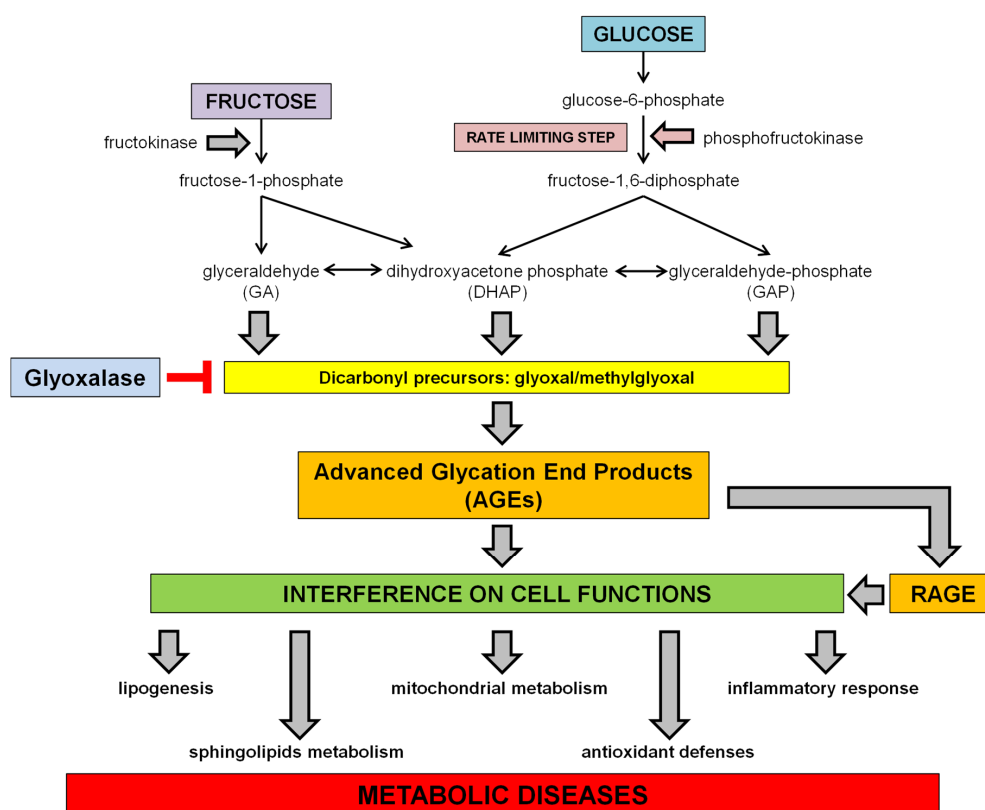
GLUCOSE

glucose-6-phosphate

RATE LIMITING STEP

phosphofructokinase

fructose-1,6-diphosphate

FRUCTOSE

fructokinase

fructose-1-phosphate

glyceraldehyde (GA)

dihydroxyacetone phosphate (DHAP)

glyceraldehyde-phosphate (GAP)

Glyoxalase

Dicarbonyl precursors: glyoxal/methylglyoxal

Advanced Glycation End Products (AGEs)

INTERFERENCE ON CELL FUNCTIONS

RAGE

lipogenesis

mitochondrial metabolism

inflammatory response

sphingolipids metabolism

antioxidant defenses

METABOLIC DISEASES